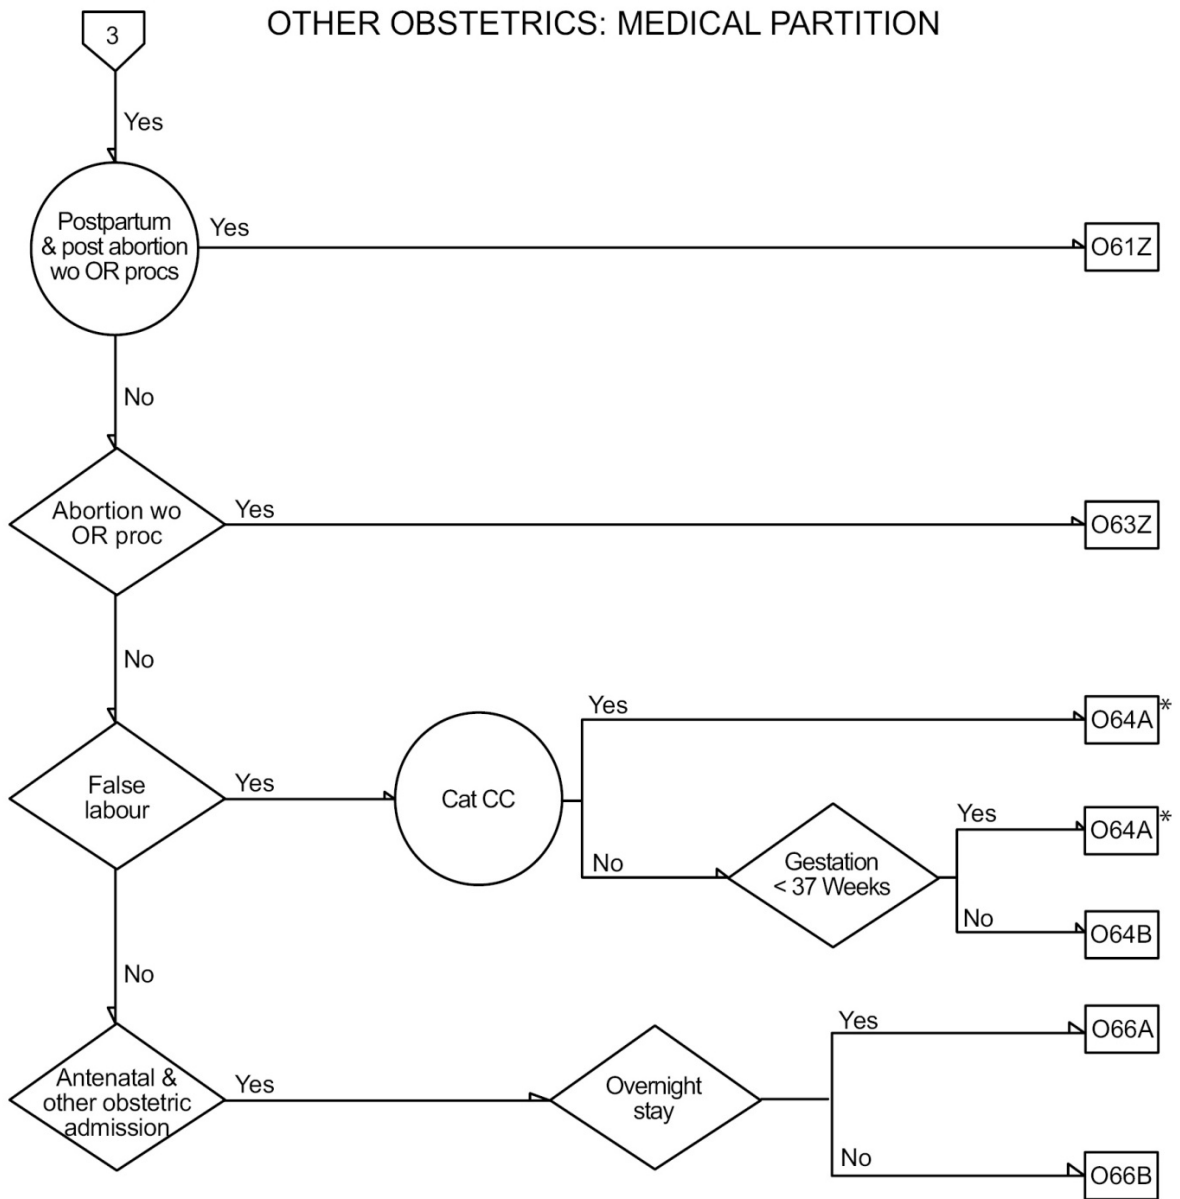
3

OTHER OBSTETRICS: MEDICAL PARTITION

Yes

Postpartum & post abortion wo OR procs

Yes

O61Z

No

Abortion wo OR proc

Yes

O63Z

No

False labour

Yes

Cat CC

Yes

O64A*

No

Gestation < 37 Weeks

Yes

O64A*

No

O64B

No

Antenatal & other obstetric admission

Yes

Overnight stay

Yes

O66A

No

O66B